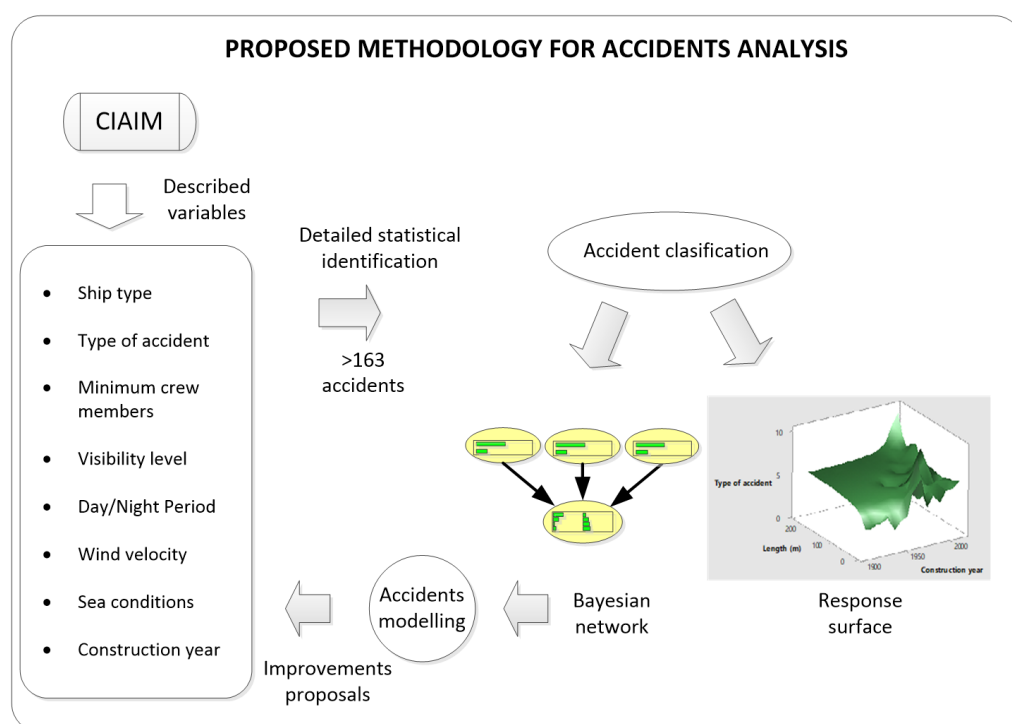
PROPOSED METHODOLOGY FOR ACCIDENTS ANALYSIS

CIAIM

Described variables

- Ship type
- Type of accident
- Minimum crew members
- Visibility level
- Day/Night Period
- Wind velocity
- Sea conditions
- Construction year

Detailed statistical identification

>163 accidents

Accident clasification

Type of accident

10

5

0

200

100

0

Length (m)

1900

1950

2000

Construction year

Bayesian network

Response surface

Accidents modelling

Improvements proposals